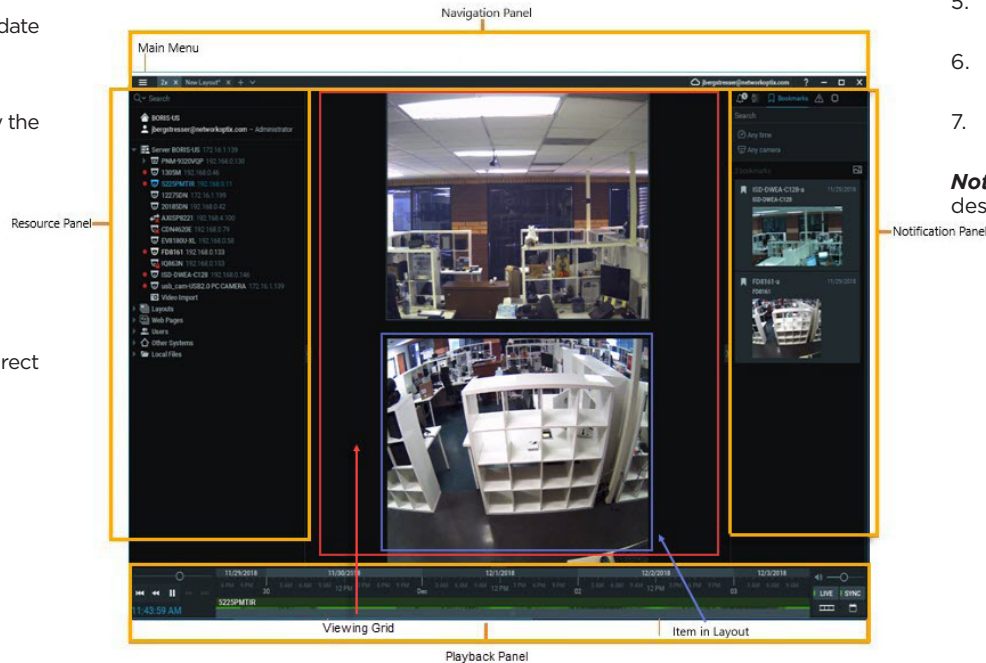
date

the

rect

Navigation Panel

Main Menu

2x New Layout* + 

jbergstresser@networkoptix.com ? – □ ×

Search

BORIS-US

jbergstresser@networkoptix.com – Administrator

Server BORIS-US 172.16.1.139

PNM-9320VQP 192.168.0.130

1305M 192.168.0.46

5225PMTIR 192.168.0.11

1227SDN 172.16.1.199

2018SDN 192.168.0.42

AXISP3221 192.168.4.100

CDN4620E 192.168.2.74

EV8180U-XL 192.168.0.58

FD8161 192.168.0.133

IQ863N 192.168.0.133

ISD-DWEA-C128 192.168.0.146

usb_cam-USB2.0 PC CAMERA 172.16.1.139

Video Import

Layouts

Web Pages

Users

Other Systems

Local Files

Resource Panel

Bookmarks

Search

Any time

Any camera

ISD-DWEA-C128-a 11/29/2018

ISD-DWEA-C128

FD8161-a 11/29/2018

FD8161

Notification Panel

11/29/2018 11/30/2018 12/1/2018 12/2/2018 12/3/2018

12 PM Dec 02 03

5225PMTIR

11:43:59 AM

LIVE SYNC

Viewing Grid

Item in Layout

Playback Panel

5.

6.

7.

Not

des